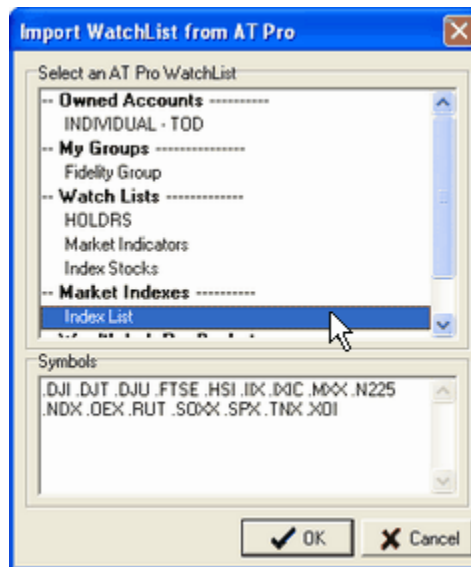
Import WatchList from AT Pro

Select an AT Pro WatchList

-- Owned Accounts -----------
INDIVIDUAL - TOD
-- My Groups ---------------
Fidelity Group
-- Watch Lists -------------
HOLDRS
Market Indicators
Index Stocks
-- Market Indexes ----------
Index List
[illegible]

Symbols

.DJI .DJT .DJU .FTSE .HSI .IIX .IXIC .MXX .N225 .NDX .OEX .RUT .SOXX .SPX .TNX .XOI

OK
Cancel